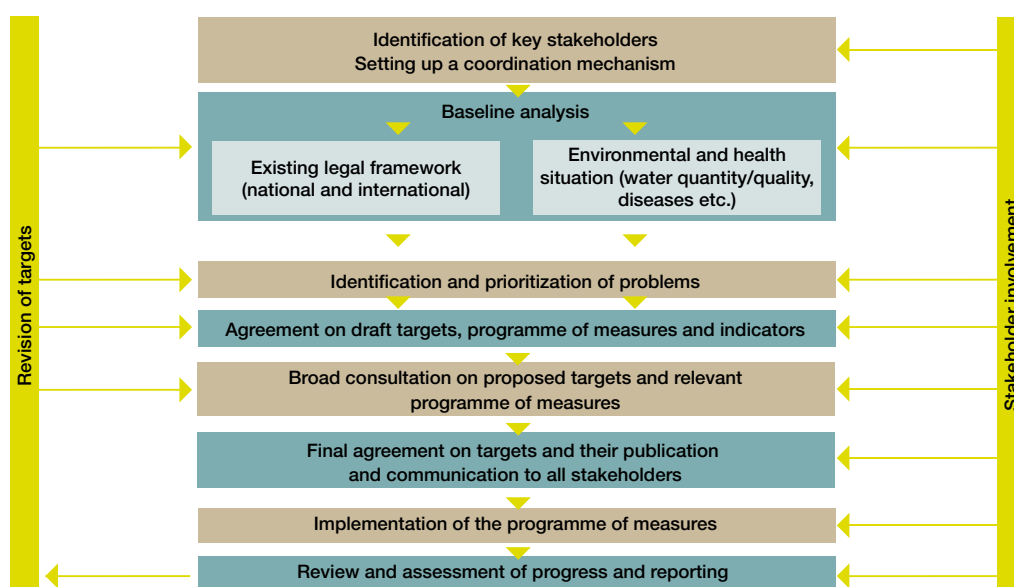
Revision of targets

Identification of key stakeholders
Setting up a coordination mechanism

Baseline analysis

Existing legal framework (national and international)

Environmental and health situation (water quantity/quality, diseases etc.)

Identification and prioritization of problems

Agreement on draft targets, programme of measures and indicators

Broad consultation on proposed targets and relevant programme of measures

Final agreement on targets and their publication and communication to all stakeholders

Implementation of the programme of measures

Review and assessment of progress and reporting

Stakeholder involvement